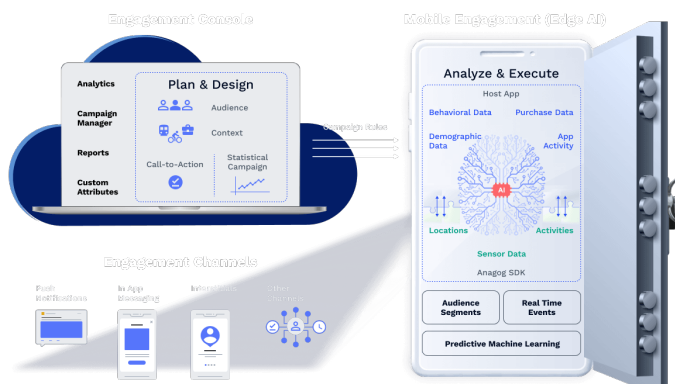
Engagement Console

Analytics

Campaign Manager

Reports

Custom Attributes

Plan & Design

Audience

Context

Call-to-Action

Statistical Campaign

Campaign Rules

Mobile Engagement (Edge AI)

Analyze & Execute

Host App

Behavioral Data

Purchase Data

Demographic Data

App Activity

AI

Locations

Activities

Sensor Data

Anagog SDK

Audience Segments

Real Time Events

Predictive Machine Learning

Engagement Channels

Push Notifications

In App Messaging

Interstitials

Other channels